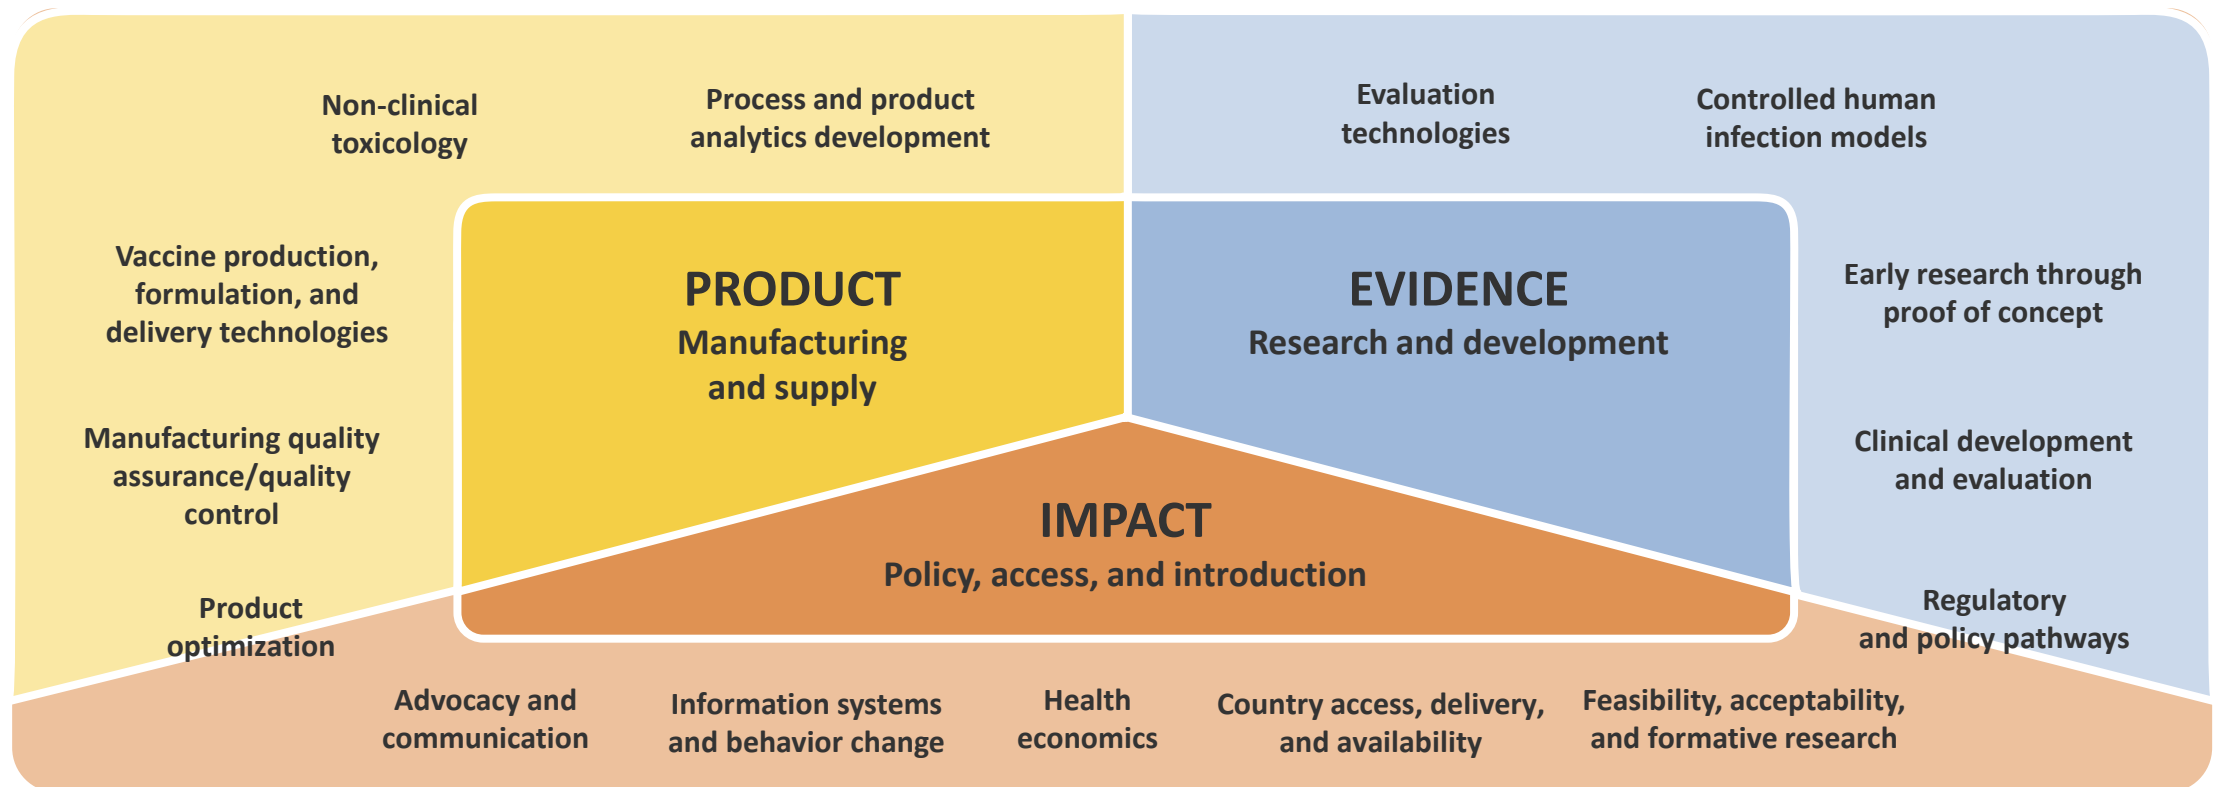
Non-clinical toxicology

Process and product analytics development

Evaluation technologies

Controlled human infection models

Vaccine production, formulation, and delivery technologies

PRODUCT
Manufacturing and supply

EVIDENCE
Research and development

Early research through proof of concept

Manufacturing quality assurance/quality control

Clinical development and evaluation

IMPACT
Policy, access, and introduction

Product optimization

Regulatory and policy pathways

Advocacy and communication

Information systems and behavior change

Health economics

Country access, delivery, and availability

Feasibility, acceptability, and formative research